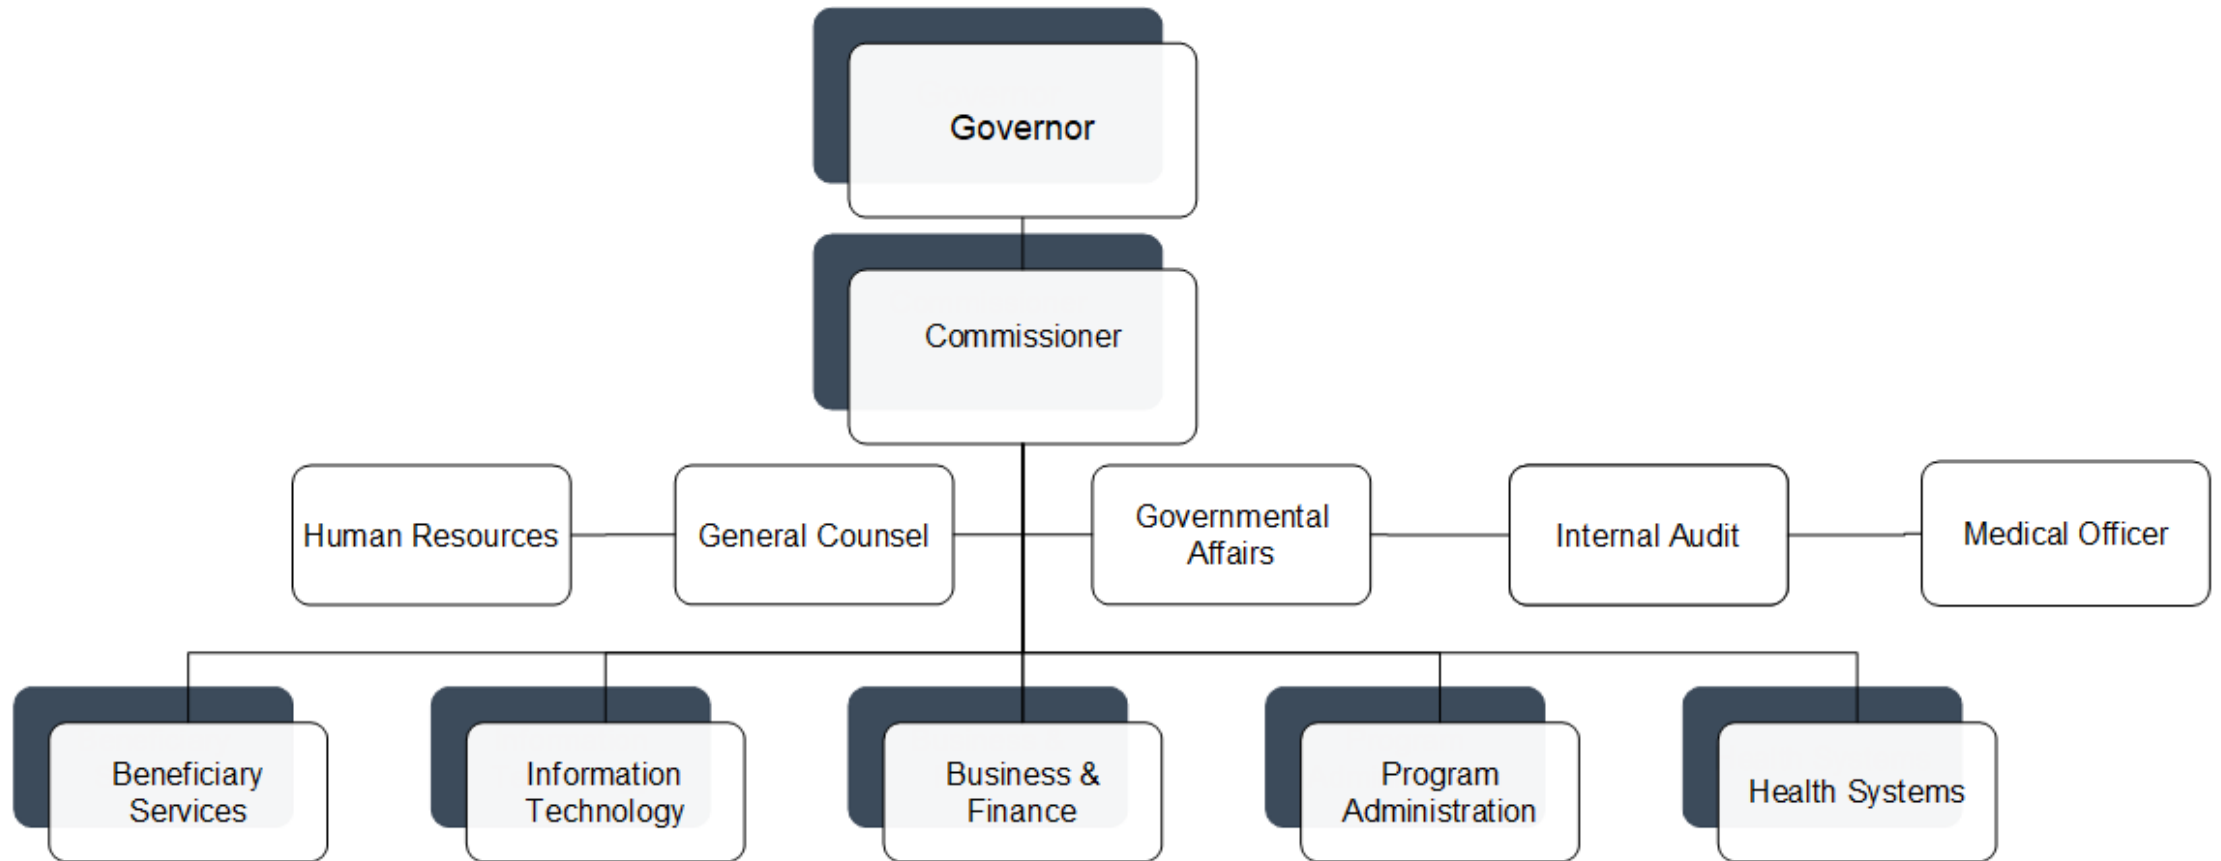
Governor

Commissioner

Human Resources

General Counsel

Governmental Affairs

Internal Audit

Medical Officer

Beneficiary Services

Information Technology

Business & Finance

Program Administration

Health Systems